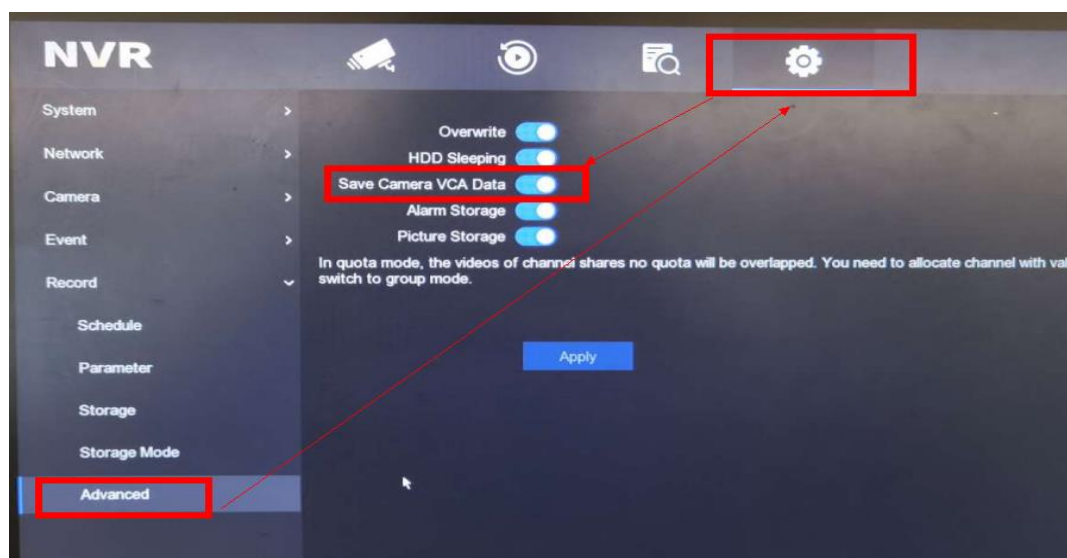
NVR

System
Network
Camera
Event
Record
Schedule
Parameter
Storage
Storage Mode
Advanced

Overwrite
HDD Sleeping
Save Camera VCA Data
Alarm Storage
Picture Storage

In quota mode, the videos of channel shares no quota will be overlapped. You need to allocate channel with val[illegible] switch to group mode.

Apply